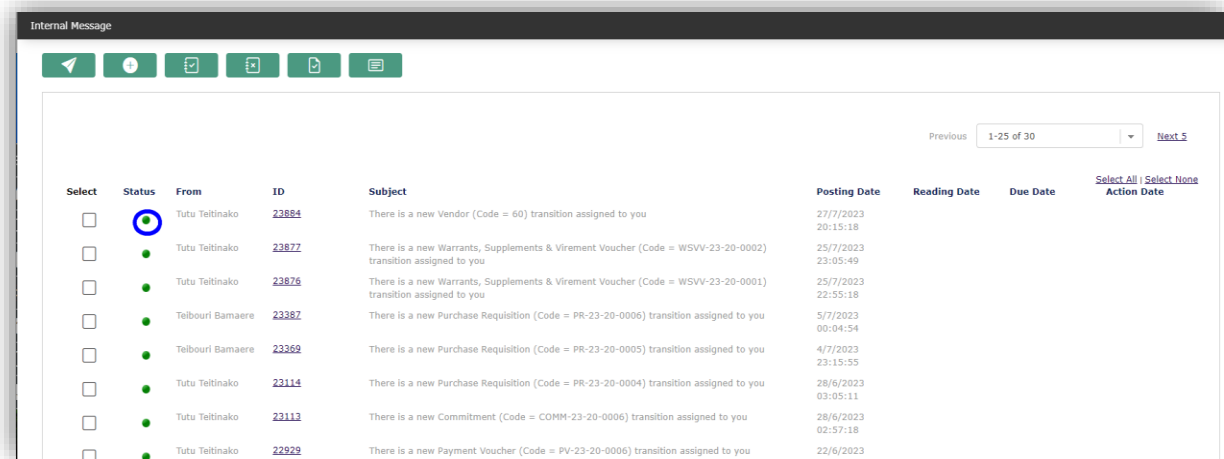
Internal Message

Previous 1-25 of 30 Next 5

Select All | Select None

| Select | Status | From | ID | Subject | Posting Date | Reading Date | Due Date | Action Date |
|---|---|---|---|---|---|---|---|---|
| | | Tutu Teitinako | 23884 | There is a new Vendor (Code = 60) transition assigned to you | 27/7/2023 20:15:18 | | | |
| | | Tutu Teitinako | 23877 | There is a new Warrants, Supplements & Virement Voucher (Code = WSVV-23-20-0002) transition assigned to you | 25/7/2023 23:05:49 | | | |
| | | Tutu Teitinako | 23876 | There is a new Warrants, Supplements & Virement Voucher (Code = WSVV-23-20-0001) transition assigned to you | 25/7/2023 22:55:18 | | | |
| | | Teibouri Bamaere | 23387 | There is a new Purchase Requisition (Code = PR-23-20-0006) transition assigned to you | 5/7/2023 00:04:54 | | | |
| | | Teibouri Bamaere | 23369 | There is a new Purchase Requisition (Code = PR-23-20-0005) transition assigned to you | 4/7/2023 23:15:55 | | | |
| | | Tutu Teitinako | 23114 | There is a new Purchase Requisition (Code = PR-23-20-0004) transition assigned to you | 28/6/2023 03:05:11 | | | |
| | | Tutu Teitinako | 23113 | There is a new Commitment (Code = COMM-23-20-0006) transition assigned to you | 28/6/2023 02:57:18 | | | |
| | | Tutu Teitinako | 22929 | There is a new Payment Voucher (Code = PV-23-20-0006) transition assigned to you | 22/6/2023 | | | |